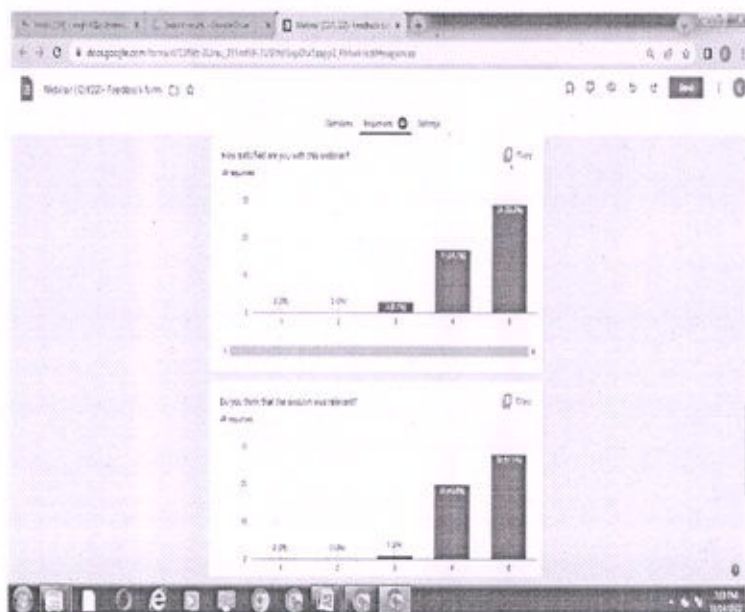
Webinar (D/E22)- Feedback form

Questions Responses Settings

How satisfied are you with this webinar?

Copy

0 (0%) 0 (0%) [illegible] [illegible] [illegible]

1 2 3 4 5

Do you think that the session was relevant?

Copy

0 (0%) 0 (0%) 1 (2%) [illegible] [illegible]

1 2 3 4 5